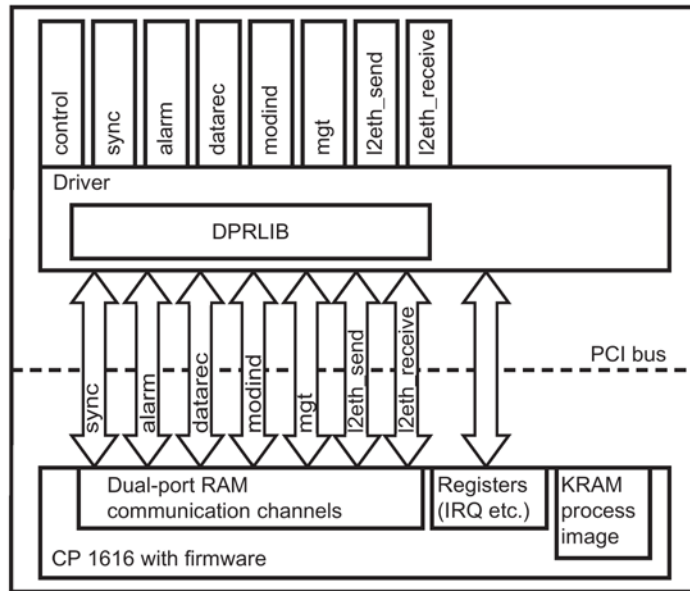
control
sync
alarm
datarec
modind
mgt
l2eth_send
l2eth_receive

Driver

DPRLIB

sync
alarm
datarec
modind
mgt
l2eth_send
l2eth_receive

PCI bus

Dual-port RAM communication channels

Registers (IRQ etc.)

KRAM process image

CP 1616 with firmware